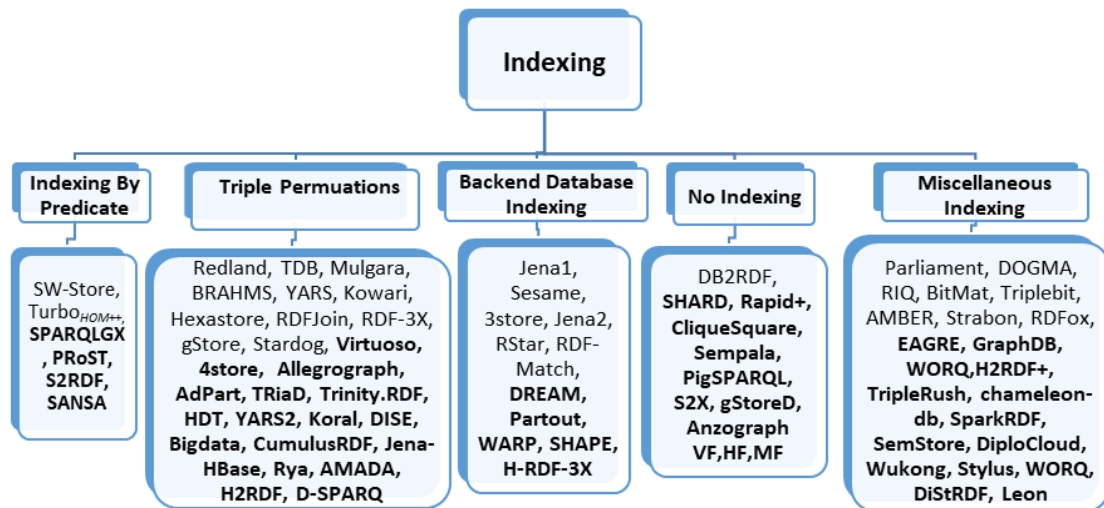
Indexing

Indexing By Predicate

SW-Store, Turbo$_{HOM++}$, SPARQLGX , PRoST, S2RDF, SANSA

Triple Permuations

Redland, TDB, Mulgara, BRAHMS, YARS, Kowari, Hexastore, RDFJoin, RDF-3X, gStore, Stardog, Virtuoso, 4store, Allegrograph, AdPart, TRiaD, Trinity.RDF, HDT, YARS2, Koral, DISE, Bigdata, CumulusRDF, Jena-HBase, Rya, AMADA, H2RDF, D-SPARQ

Backend Database Indexing

Jena1, Sesame, 3store, Jena2, RStar, RDF-Match, DREAM, Partout, WARP, SHAPE, H-RDF-3X

No Indexing

DB2RDF, SHARD, Rapid+, CliqueSquare, Sempala, PigSPARQL, S2X, gStoreD, Anzograph VF,HF,MF

Miscellaneous Indexing

Parliament, DOGMA, RIQ, BitMat, Triplebit, AMBER, Strabon, RDFox, EAGRE, GraphDB, WORQ,H2RDF+, TripleRush, chameleon-db, SparkRDF, SemStore, DiploCloud, Wukong, Stylus, WORQ, DiStRDF, Leon